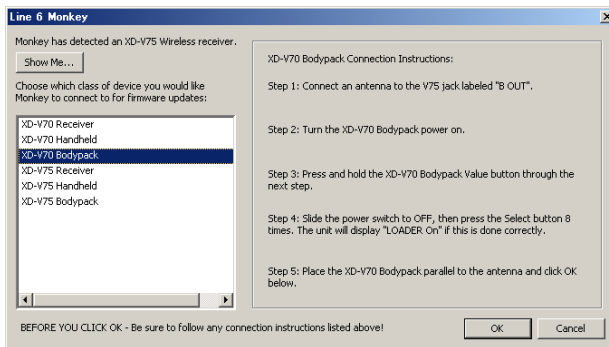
Line 6 Monkey

Monkey has detected an XD-V75 Wireless receiver.

Show Me...

Choose which class of device you would like Monkey to connect to for firmware updates:

XD-V70 Receiver
XD-V70 Handheld
XD-V70 Bodypack
XD-V75 Receiver
XD-V75 Handheld
XD-V75 Bodypack

XD-V70 Bodypack Connection Instructions:

Step 1: Connect an antenna to the V75 jack labeled "B OUT".

Step 2: Turn the XD-V70 Bodypack power on.

Step 3: Press and hold the XD-V70 Bodypack Value button through the next step.

Step 4: Slide the power switch to OFF, then press the Select button 8 times. The unit will display "LOADER On" if this is done correctly.

Step 5: Place the XD-V70 Bodypack parallel to the antenna and click OK below.

BEFORE YOU CLICK OK - Be sure to follow any connection instructions listed above!

OK

Cancel